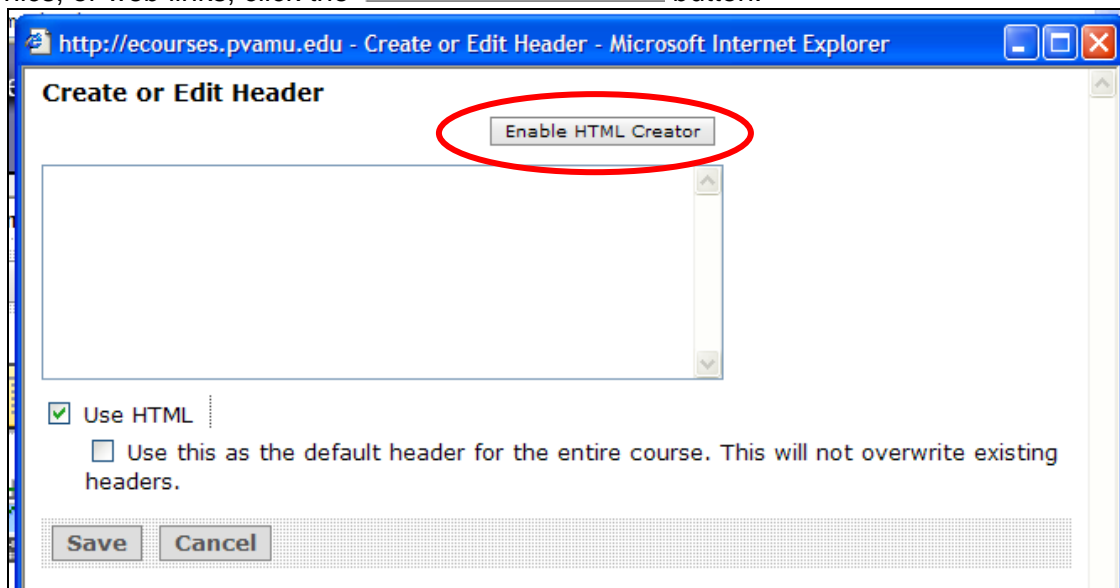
files, or web links, click the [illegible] button.

http://ecourses.pvamu.edu - Create or Edit Header - Microsoft Internet Explorer

Create or Edit Header

Enable HTML Creator

Use HTML

Use this as the default header for the entire course. This will not overwrite existing headers.

Save Cancel